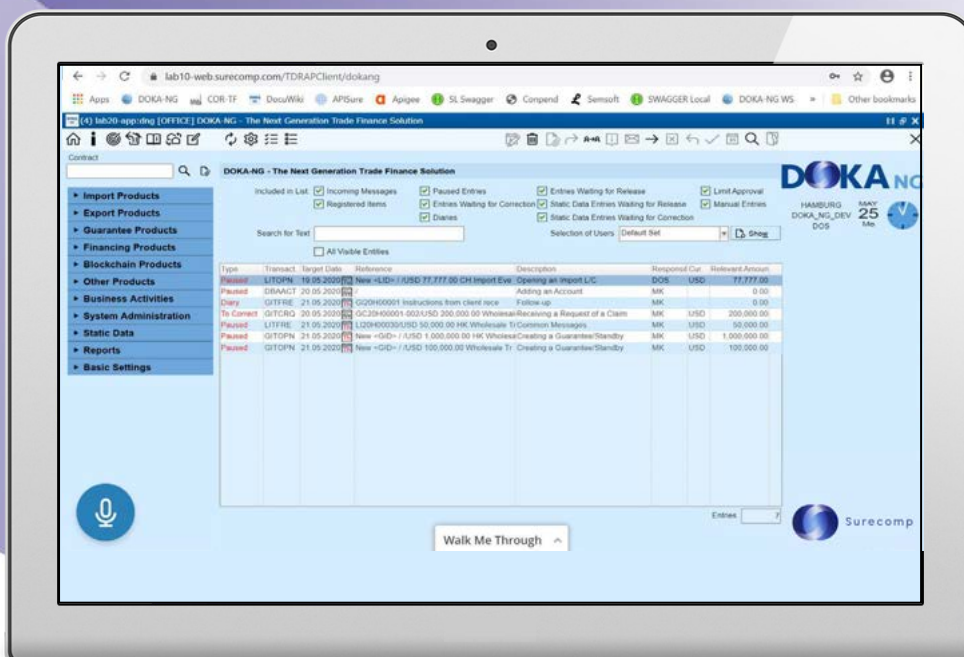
lab10-web.surecomp.com/TDRAPClient/dokang

Apps DOKA-NG COR-TF DocuWiki APISure Apigee SL Swagger Conpend Semsoft SWAGGER Local DOKA-NG WS » Other bookmarks

(4) lab20-app:dng [OFFICE] DOKA-NG - The Next Generation Trade Finance Solution

Contract

DOKA-NG - The Next Generation Trade Finance Solution

Included in List: Incoming Messages | Paused Entries | Entries Waiting for Release | Limit Approval
Registered items | Entries Waiting for Correction | Static Data Entries Waiting for Release | Manual Entries
Diaries | Static Data Entries Waiting for Correction

Search for Text
Selection of Users: Default Set
Show
All Visible Entities

DOKA NG
HAMBURG
DOKA_NG_DEV
DOS
MAY 25 Mo

- Import Products
- Export Products
- Guarantee Products
- Financing Products
- Blockchain Products
- Other Products
- Business Activities
- System Administration
- Static Data
- Reports
- Basic Settings

| Type | Transact. | Target Date | Reference | Description | Responsi | Cur. | Relevant Amount |
|---|---|---|---|---|---|---|---|
| Paused | LITOPN | 19.05.2020 | New <LID> / USD 77,777.00 CH Import Eve | Opening an Import L/C | DOS | USD | 77,777.00 |
| Paused | DBAACT | 20.05.2020 | / | Adding an Account | MK | | 0.00 |
| Diary | GITFRE | 21.05.2020 | GI20H00001 Instructions from client rece | Follow up | MK | | 0.00 |
| To Correct | GITCRQ | 20.05.2020 | GC20H00001-002/USD 200,000.00 Wholesal | Receiving a Request of a Claim | MK | USD | 200,000.00 |
| Paused | LITFRE | 21.05.2020 | LI20H00030/USD 50,000.00 HK Wholesale Tr | Common Messages | MK | USD | 50,000.00 |
| Paused | GITOPN | 21.05.2020 | New <GID> / USD 1,000,000.00 HK Wholesal | Creating a Guarantee/Standby | MK | USD | 1,000,000.00 |
| Paused | GITOPN | 21.05.2020 | New <GID> / USD 100,000.00 Wholesale Tr | Creating a Guarantee/Standby | MK | USD | 100,000.00 |

Entries 7

Surecomp

Walk Me Through